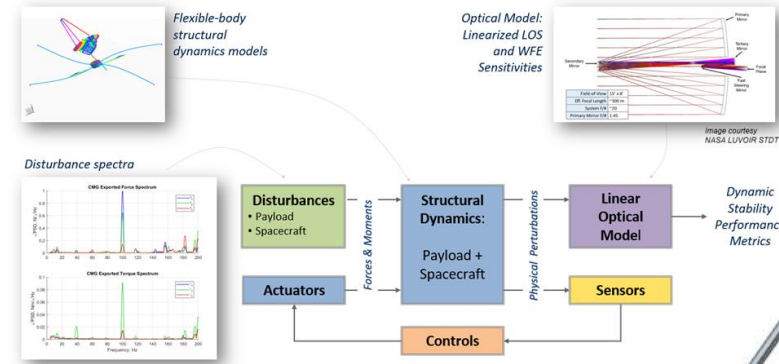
Flexible-body structural dynamics models

Optical Model: Linearized LOS and WFE Sensitivities

Primary Mirror

Tertiary Mirror

Secondary Mirror

Focal Plane

Fast Steering Mirror

| Field of View | 15' x 8' |
|---|---|
| Eff. Focal Length | ~300 m |
| System F/# | ~20 |
| Primary Mirror F/# | 0.45 |

Image courtesy NASA LUVOIR STDT

Disturbance spectra

CMG Exported Force Spectrum

CMG Exported Torque Spectrum

Frequency, Hz

Disturbances
• Payload
• Spacecraft

Forces & Moments

Structural Dynamics:

Payload + Spacecraft

Physical Perturbations

Linear Optical Model

Dynamic Stability Performance Metrics

Actuators

Sensors

Controls